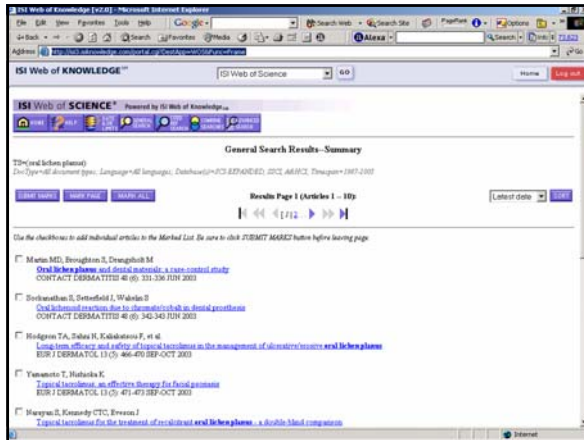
ISI Web of Knowledge [v2.0] - Microsoft Internet Explorer

File Edit View Favorites Tools Help

Google

Search Web

Search Site

PageRank

Options

Back

Search

Favorites

Media

Alexa

Search

Links

Address http://isi3.isiknowledge.com/portal.cgi?DestApp=WOS&Func=Frame

Go

ISI Web of KNOWLEDGE℠

ISI Web of Science

GO

Home

Log out

ISI Web of SCIENCE® Powered by ISI Web of Knowledge℠

HOME HELP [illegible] GENERAL SEARCH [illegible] COMBINE SEARCHES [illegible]

General Search Results--Summary

TS=(oral lichen planus)
DocType=All document types; Language=All languages; Databases=SCI-EXPANDED, SSCI, A&HCI; Timespan=1987-2003

SUBMIT MARKS MARK PAGE MARK ALL

Results Page 1 (Articles 1 -- 10):

1 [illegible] 2 3

Latest date

SORT

Use the checkboxes to add individual articles to the Marked List. Be sure to click SUBMIT MARKS button before leaving page.

Martin MD, Broughton S, Drangsholt M
Oral lichen planus and dental materials: a case-control study
CONTACT DERMATITIS 48 (6): 331-336 JUN 2003

Sockanathan S, Setterfield J, Wakelin S
Oral lichenoid reaction due to chromate/cobalt in dental prosthesis
CONTACT DERMATITIS 48 (6): 342-343 JUN 2003

Hodgson TA, Sahni N, Kaliakatsou F, et al.
Long-term efficacy and safety of topical tacrolimus in the management of ulcerative/erosive oral lichen planus
EUR J DERMATOL 13 (5): 466-470 SEP-OCT 2003

Yamamoto T, Nishioka K
Topical tacrolimus: an effective therapy for facial psoriasis
EUR J DERMATOL 13 (5): 471-473 SEP-OCT 2003

Narayan S, Kennedy CTC, Everson J
Topical tacrolimus for the treatment of recalcitrant oral lichen planus - a double-blind comparison

Internet